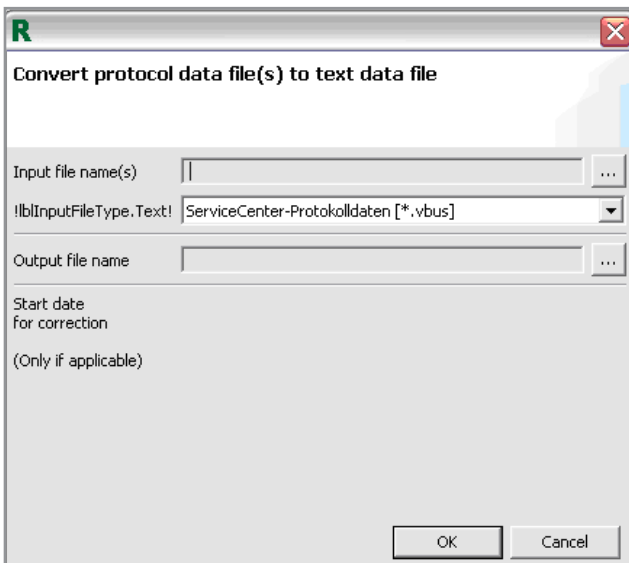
R

Convert protocol data file(s) to text data file

Input file name(s) ...

!lblInputFileType.Text! ServiceCenter-Protokolldaten [*.vbus]

Output file name ...

Start date
for correction

(Only if applicable)

OK Cancel